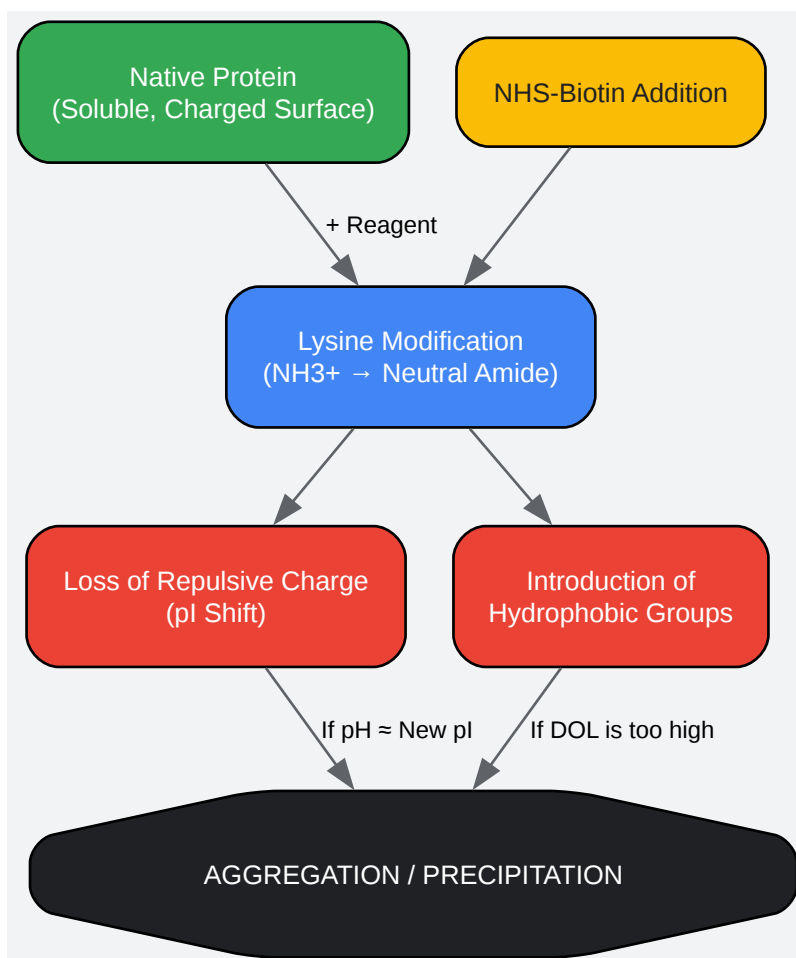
Native Protein
(Soluble, Charged Surface)

NHS-Biotin Addition

+ Reagent

Lysine Modification
(NH3+ → Neutral Amide)

Loss of Repulsive Charge
(pI Shift)

Introduction of
Hydrophobic Groups

If pH ≈ New pI

If DOL is too high

AGGREGATION / PRECIPITATION